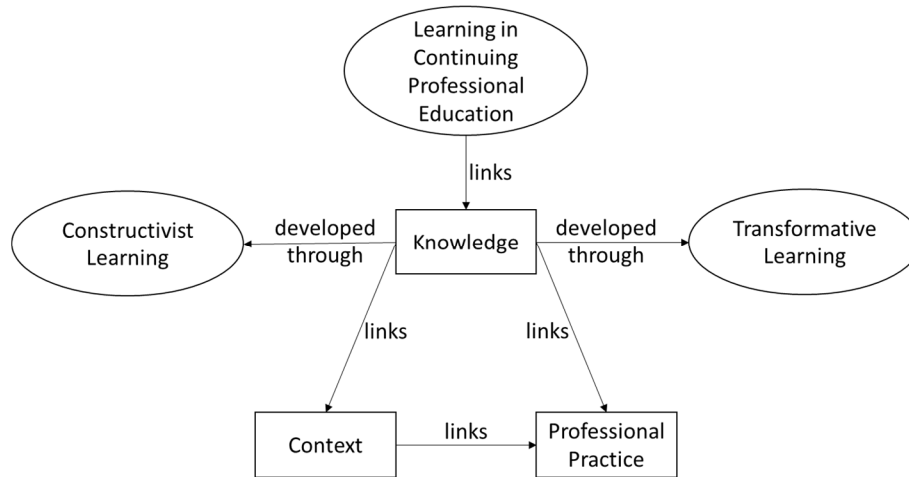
Learning in Continuing Professional Education

links

Constructivist Learning

developed through

Knowledge

developed through

Transformative Learning

links

links

Context

links

Professional Practice